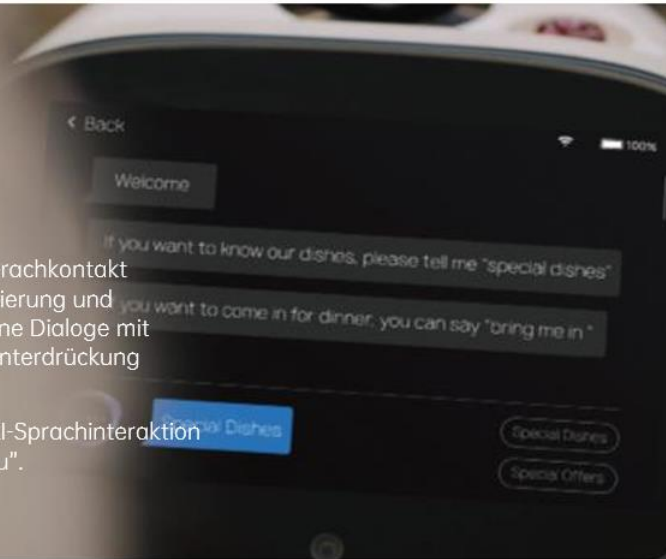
< Back

100%

Welcome

If you want to know our dishes, please tell me "special dishes"

you want to come in for dinner, you can say "bring me in"

Special Dishes

Special Dishes

Special Offers

rachkontakt
ierung und
ne Dialoge mit
nterdrückung

l-Sprachinteraktion
u".